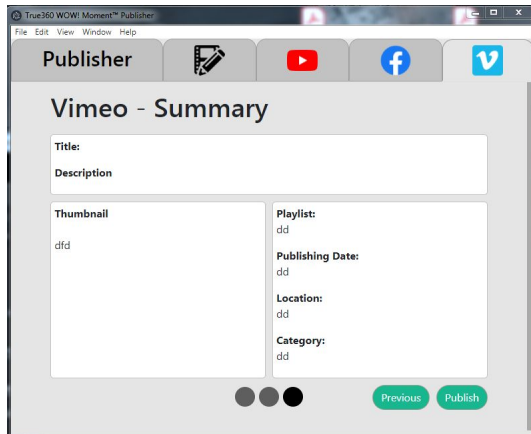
True360 WOW! Moment™ Publisher
File Edit View Window Help
Publisher

Vimeo - Summary

Title:

Description

Thumbnail

dfd

Playlist:
dd

Publishing Date:
dd

Location:
dd

Category:
dd

Previous Publish